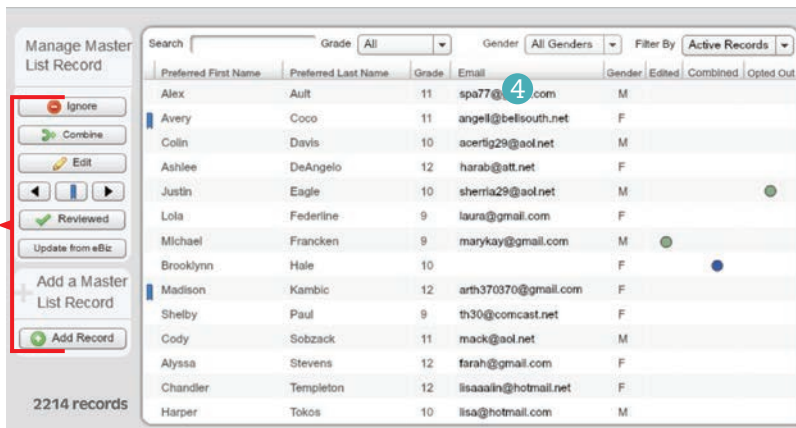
Manage Master List Record

Ignore
Combine
Edit
Reviewed
Update from eBiz

Add a Master List Record

Add Record

2214 records

Search Grade All Gender All Genders Filter By Active Records

| Preferred First Name | Preferred Last Name | Grade | Email | Gender | Edited | Combined | Opted Out |
|---|---|---|---|---|---|---|---|
| Alex | Ault | 11 | spa77@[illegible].com | M | | | |
| Avery | Coco | 11 | angell@bellsouth.net | F | | | |
| Colin | Davis | 10 | acertig29@aol.net | M | | | |
| Ashlee | DeAngelo | 12 | harab@att.net | F | | | |
| Justin | Eagle | 10 | sherria29@aol.net | M | | | |
| Lola | Federline | 9 | laura@gmail.com | F | | | |
| Michael | Francken | 9 | marykay@gmail.com | M | | | |
| Brooklynn | Hale | 10 | | F | | | |
| Madison | Kambic | 12 | arth370370@gmail.com | F | | | |
| Shelby | Paul | 9 | th30@comcast.net | F | | | |
| Cody | Sobzack | 11 | mack@aol.net | M | | | |
| Alyssa | Stevens | 12 | farah@gmail.com | F | | | |
| Chandler | Templeton | 12 | lisaaalin@hotmail.net | F | | | |
| Harper | Tokos | 10 | lisa@hotmail.com | M | | | |

4